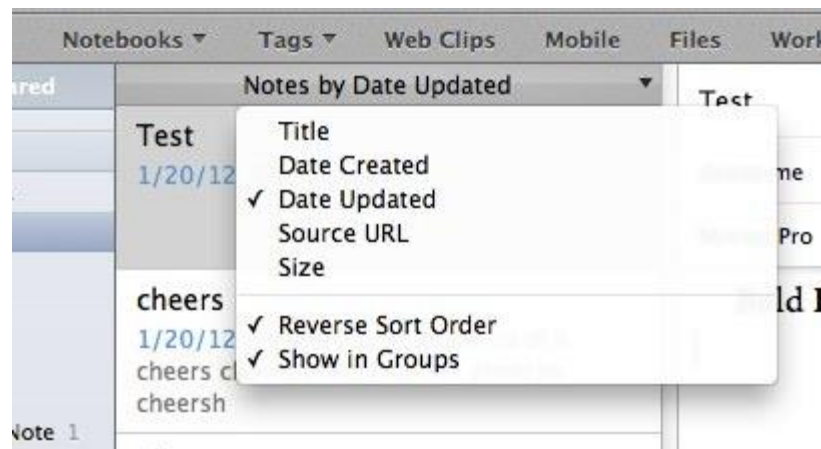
Notebooks ▾ Tags ▾ Web Clips Mobile Files Work

ared

Notes by Date Updated ▾

Test
1/20/12

cheers
1/20/12
cheers cl
cheersh

Note 1

Title
Date Created
✓ Date Updated
Source URL
Size

✓ Reverse Sort Order
✓ Show in Groups

Test

me

Pro

Bold I